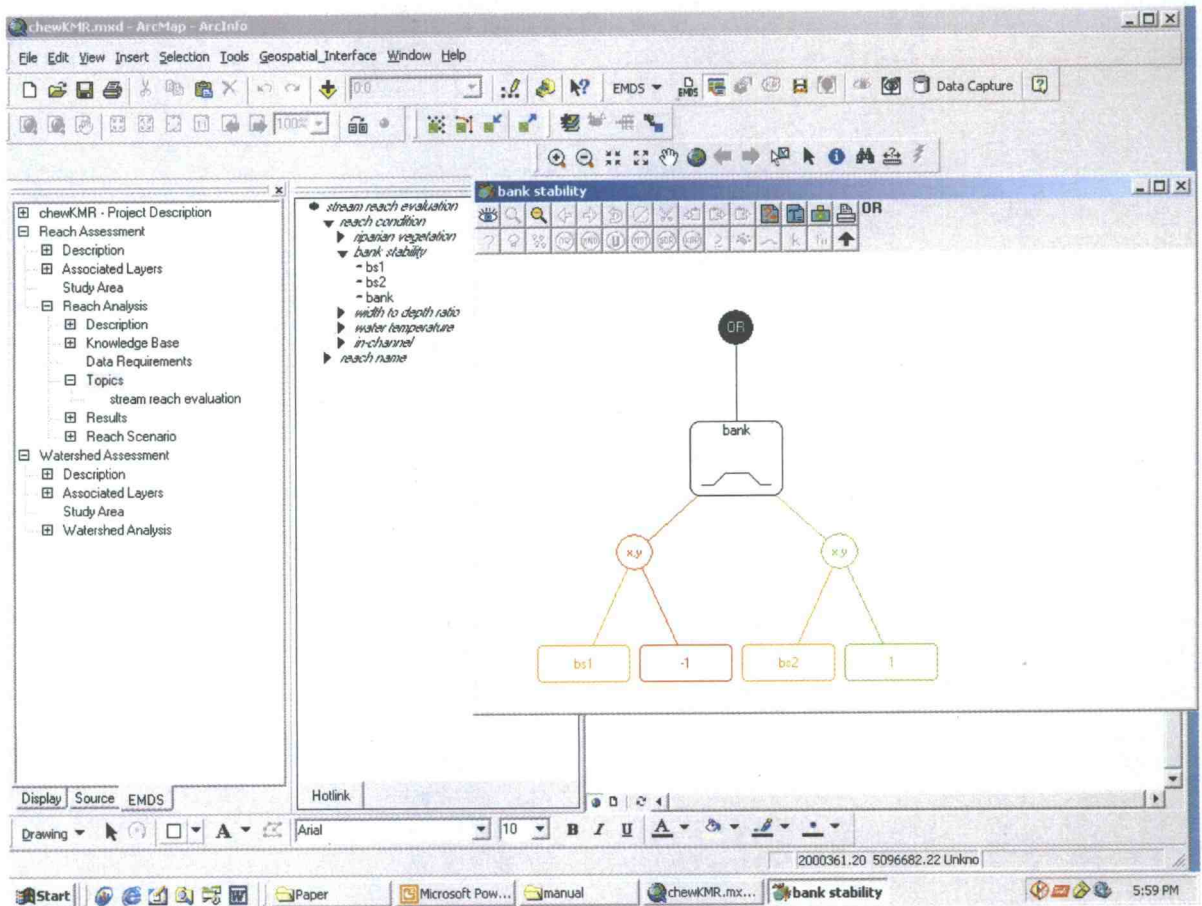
chewKMR.mxd - ArcMap - ArcInfo

File Edit View Insert Selection Tools Geospatial_Interface Window Help

0.0

EMDS

Data Capture

100%

chewKMR - Project Description
Reach Assessment
Description
Associated Layers
Study Area
Reach Analysis
Description
Knowledge Base
Data Requirements
Topics
stream reach evaluation
Results
Reach Scenario
Watershed Assessment
Description
Associated Layers
Study Area
Watershed Analysis

Display Source EMDS

stream reach evaluation
reach condition
riparian vegetation
bank stability
- bs1
- bs2
- bank
width to depth ratio
water temperature
in-channel
reach name

Hotlink

bank stability

OR

OR

bank

x.y

x.y

bs1

-1

bs2

1

Drawing

Arial

10

B I U A

2000361.20 5096682.22 Unkno

Start

Paper

Microsoft Pow...

manual

chewKMR.mx...

bank stability

5:59 PM